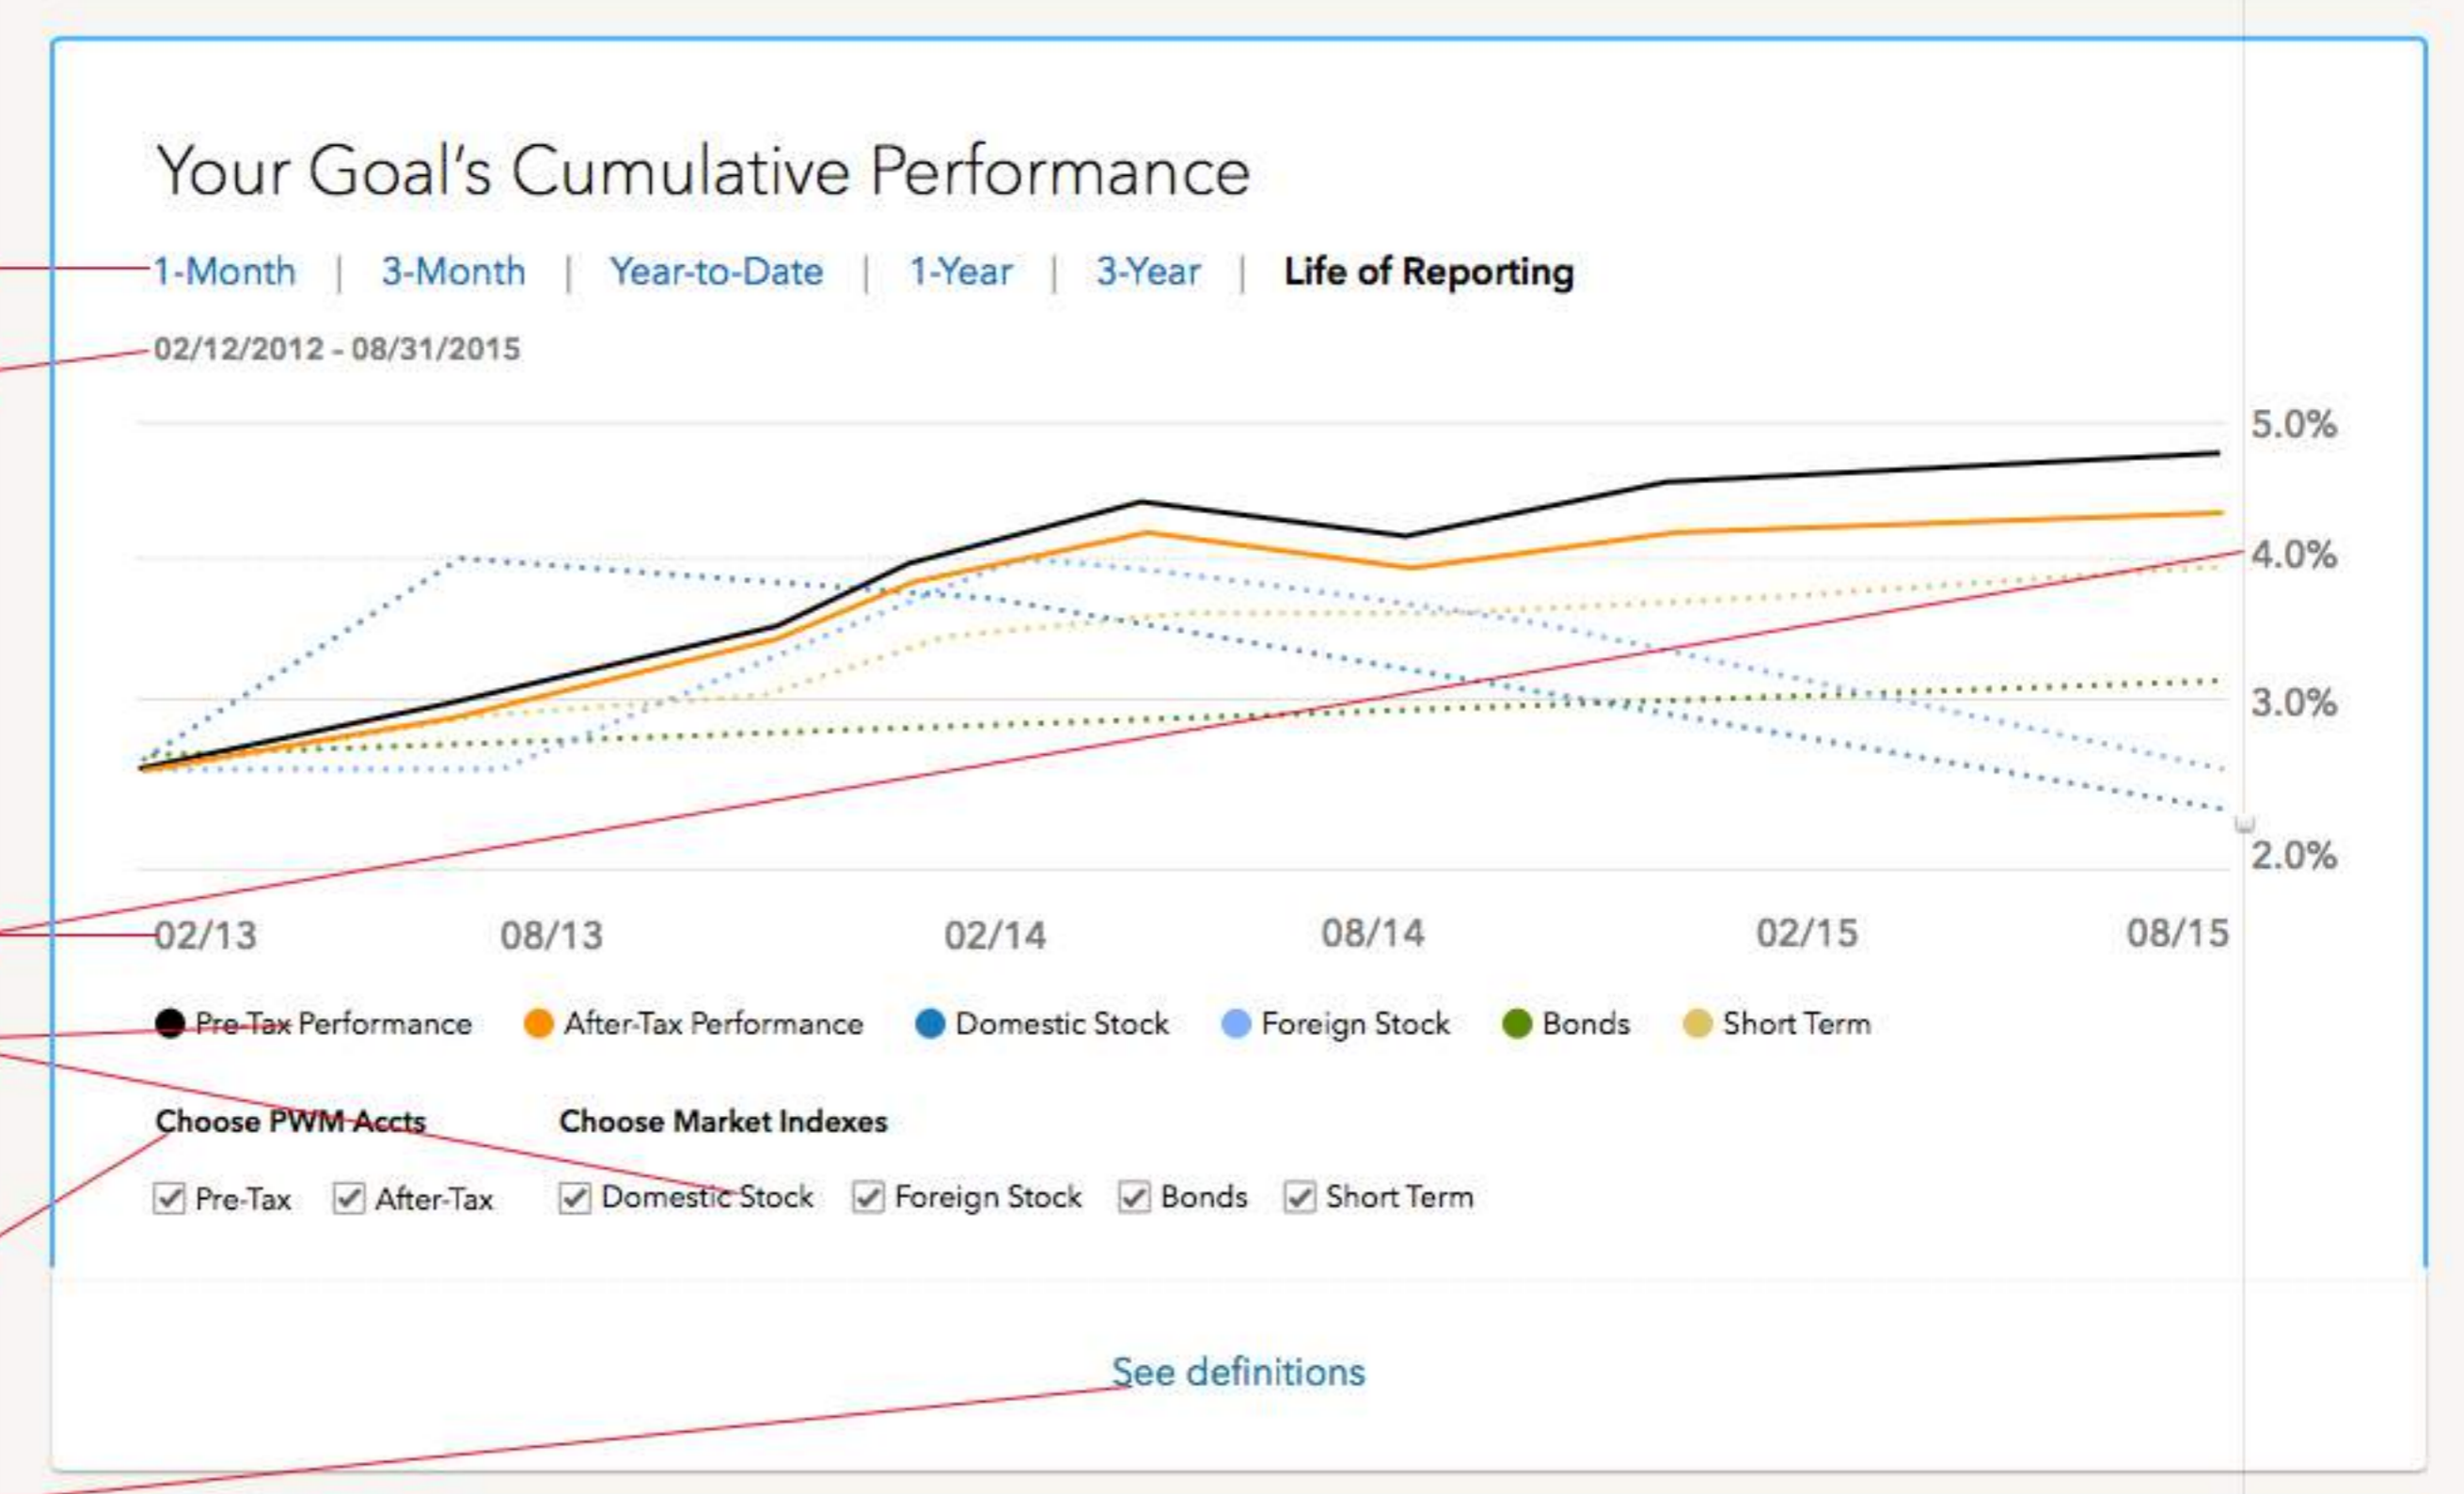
Your Goal's Cumulative Performance

1-Month | 3-Month | Year-to-Date | 1-Year | 3-Year | Life of Reporting

02/12/2012 - 08/31/2015

5.0%
4.0%
3.0%
2.0%

02/13 08/13 02/14 08/14 02/15 08/15

Pre-Tax Performance After-Tax Performance Domestic Stock Foreign Stock Bonds Short Term

Choose PWM Accts

Choose Market Indexes

☑ Pre-Tax ☑ After-Tax ☑ Domestic Stock ☑ Foreign Stock ☑ Bonds ☑ Short Term

See definitions